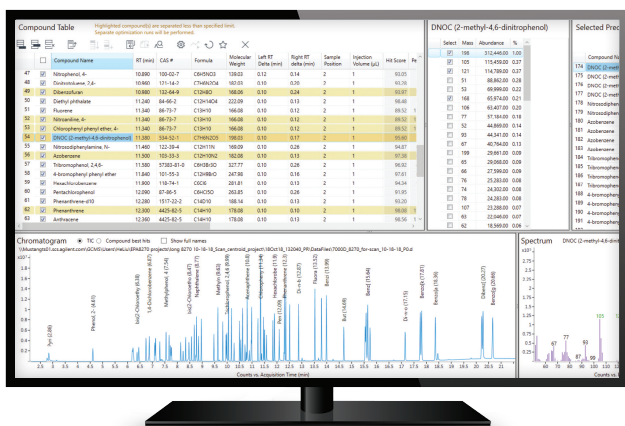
Compound Table

Highlighted compound(s) are separated less than specified limit.
Separate optimization runs will be performed.

| | | Compound Name | RT (min) | CAS # | Formula | Molecular Weight | Left RT Delta (min) | Right RT delta (min) | Sample Position | Injection Volume (µL) | Hit Score | Pe |
|---|---|---|---|---|---|---|---|---|---|---|---|---|
| 47 | ☑ | Nitrophenol, 4- | 10.890 | 100-02-7 | C6H5NO3 | 139.03 | 0.12 | 0.14 | 2 | 1 | 99.44 | |
| 48 | ☑ | Dinitrotoluene, 2,4- | 10.960 | 121-14-2 | C7H6N2O4 | 182.03 | 0.12 | 0.15 | 2 | 1 | 99.66 | |
| 49 | ☑ | Dibenzofuran | 10.980 | 132-64-9 | C12H8O | 168.06 | 0.10 | 0.24 | 2 | 1 | 99.75 | |
| 50 | ☑ | Diethyl phthalate | 11.240 | 84-66-2 | C12H14O4 | 222.09 | 0.10 | 0.13 | 2 | 1 | 98.48 | |
| 51 | ☑ | Fluorene | 11.340 | 86-73-7 | C13H10 | 166.08 | 0.10 | 0.12 | 2 | 1 | 99.85 | |
| 52 | ☑ | Nitroaniline, 4- | 11.340 | 100-01-6 | C6H6N2O2 | 138.04 | 0.10 | 0.12 | 2 | 1 | 99.52 | |
| 53 | ☑ | Chlorophenyl phenyl ether, 4- | 11.340 | 7005-72-3 | C12H9ClO | 204.03 | 0.10 | 0.12 | 2 | 1 | 99.52 | |
| 54 | ☑ | DNOC (2-methyl-4,6-dinitrophenol) | 11.360 | 534-52-1 | C7H6N2O5 | 198.03 | 0.10 | 0.17 | 2 | 1 | 99.65 | |
| 55 | ☑ | Nitrosodiphenylamine, N- | 11.460 | 122-39-4 | C12H11N | 169.09 | 0.16 | 0.12 | 2 | 1 | 99.52 | |
| 56 | ☑ | Azobenzene | 11.500 | 103-33-3 | C12H10N2 | 182.08 | 0.10 | 0.13 | 2 | 1 | 97.38 | |
| 57 | ☑ | Tribromophenol, 2,4,6- | 11.580 | 118-79-6 | C6H3Br3O | 327.77 | 0.13 | 0.12 | 2 | 1 | 99.37 | |
| 58 | ☑ | 4-bromophenyl phenyl ether | 11.840 | 101-55-3 | C12H9BrO | 247.98 | 0.16 | 0.12 | 2 | 1 | 99.63 | |
| 59 | ☑ | Hexachlorobenzene | 11.900 | 118-74-1 | C6Cl6 | 281.81 | 0.11 | 0.13 | 2 | 1 | 94.34 | |
| 60 | ☑ | Pentachlorophenol | 12.090 | 87-86-5 | C6HCl5O | 263.85 | 0.13 | 0.13 | 2 | 1 | 99.99 | |
| 61 | ☑ | Phenanthrene-d10 | 12.280 | 1517-22-2 | C14D10 | 188.14 | 0.10 | 0.13 | 2 | 1 | 99.92 | |
| 62 | ☑ | Phenanthrene | 12.300 | 4425-82-5 | C14H10 | 178.08 | 0.10 | 0.10 | 2 | 1 | 99.09 | |
| 63 | ☑ | Anthracene | 12.360 | 4425-82-5 | C14H10 | 178.08 | 0.10 | 0.10 | 2 | 1 | 99.82 | |

DNOC (2-methyl-4,6-dinitrophenol)

| Select | Mass | Abundance | % |
|---|---|---|---|
| ☑ | 198 | 511,434.00 | 100 |
| ☑ | 105 | 115,459.00 | 23 |
| ☑ | 121 | 114,789.00 | 22 |
| ☐ | 51 | 88,862.00 | 17 |
| ☐ | 53 | 69,999.00 | 14 |
| ☑ | 168 | 65,974.00 | 13 |
| ☐ | 106 | 63,457.00 | 12 |
| ☐ | 77 | 57,184.00 | 11 |
| ☐ | 52 | 44,869.00 | 9 |
| ☐ | 93 | 44,341.00 | 9 |
| ☐ | 67 | 40,764.00 | 8 |
| ☐ | 65 | 33,887.00 | 7 |
| ☐ | 65 | 29,068.00 | 6 |
| ☐ | 66 | 27,590.00 | 5 |
| ☐ | 76 | 25,383.00 | 5 |
| ☐ | 74 | 24,302.00 | 5 |
| ☐ | 78 | 24,203.00 | 5 |
| ☐ | 107 | 23,159.00 | 5 |
| ☐ | 63 | 22,048.00 | 4 |
| ☐ | 91 | 20,668.00 | 4 |

Selected Compound

174 DNOC (2-meth
DNOC (2-meth
DNOC (2-meth
DNOC (2-meth
Nitrosodiphe
Nitrosodiphe
Nitrosodiphe
Nitrosodiphe
Azobenzene
Azobenzene
Azobenzene
Tribromophen
Tribromophen
Tribromophen
4-bromophen
4-bromophen
4-bromophen

Chromatogram ◉ TIC ○ Compound best hits ☐ Show full names

Phenol, 2- (4.61)
Isophorone (6.38)
1,4-Dichlorobenzene (6.67)
Naphthalene (8.04)
Methylnaphthalene (8.44)
Biphenyl (9.61)
Acenaphthylene (10.17)
Fluorene (11.34)
Hexachlorobenzene (11.90)
Phenanthrene (12.3)
Pyrene (14.45)
Chrysene (17.10)
Benzo[b] (19.56)
Benzo[ghi] (22.05)
Dibenz (20.27)

Counts vs. Acquisition Time (min)

Spectrum DNOC (2-methyl-4,6-dinitrophenol)

67 77 93 105 121 168 198

Counts vs. M